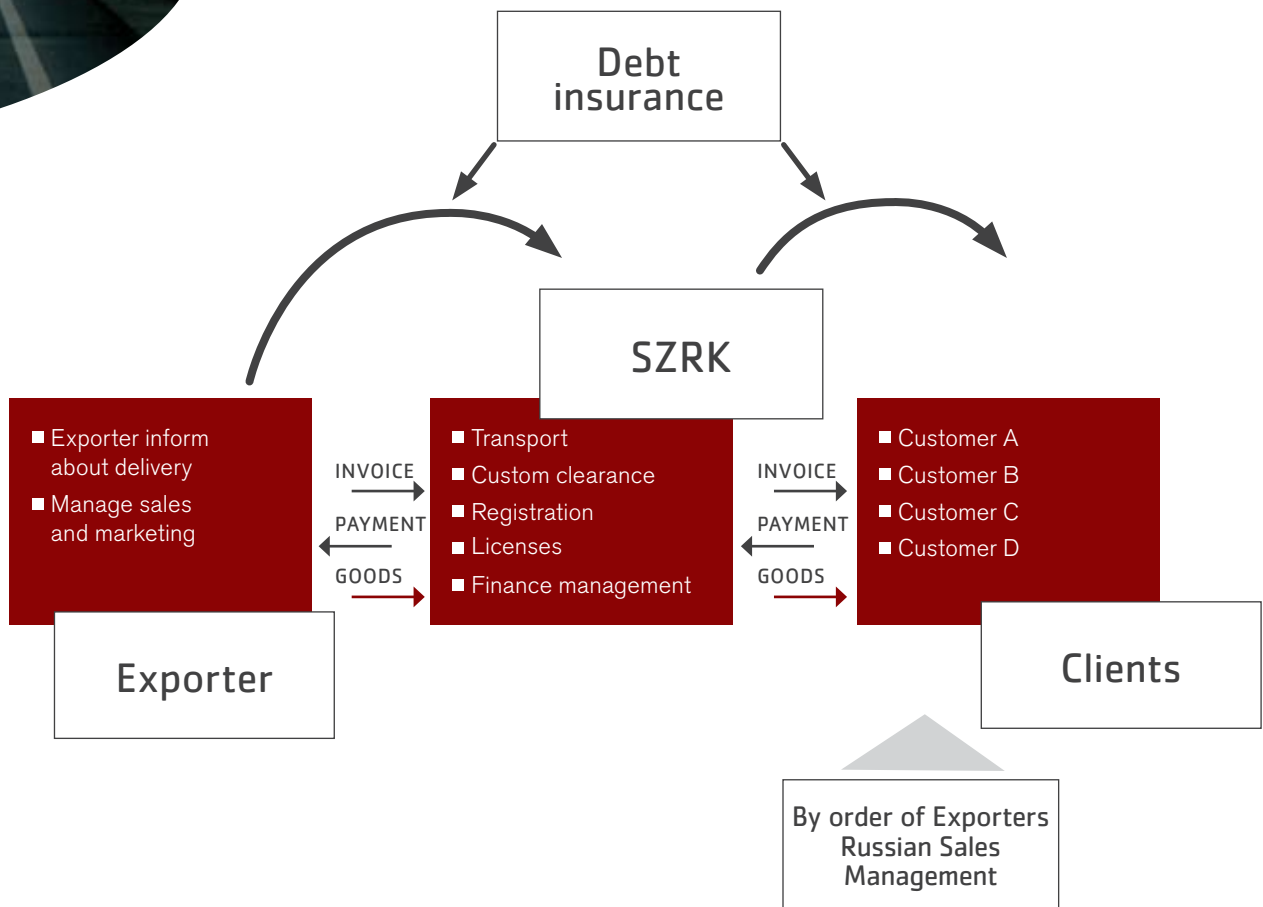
Debt insurance

SZRK

- Exporter inform about delivery
- Manage sales and marketing

INVOICE
PAYMENT
GOODS

- Transport
- Custom clearance
- Registration
- Licenses
- Finance management

INVOICE
PAYMENT
GOODS

- Customer A
- Customer B
- Customer C
- Customer D

Exporter

Clients

By order of Exporters Russian Sales Management